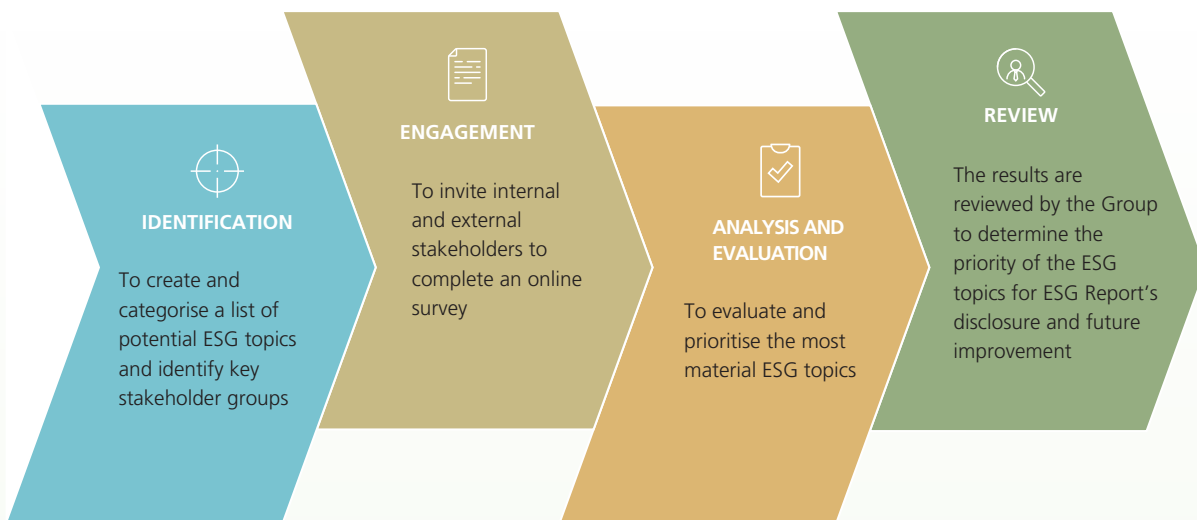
IDENTIFICATION

To create and categorise a list of potential ESG topics and identify key stakeholder groups

ENGAGEMENT

To invite internal and external stakeholders to complete an online survey

ANALYSIS AND EVALUATION

To evaluate and prioritise the most material ESG topics

REVIEW

The results are reviewed by the Group to determine the priority of the ESG topics for ESG Report's disclosure and future improvement